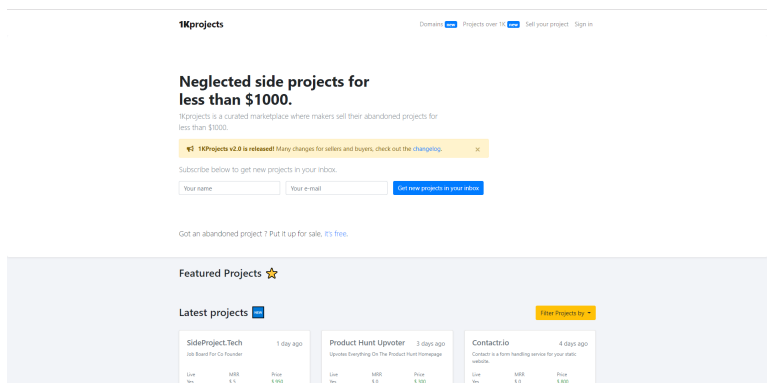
1Kprojects

Domains new Projects over 1K new Sell your project Sign in

Neglected side projects for less than $1000.

1Kprojects is a curated marketplace where makers sell their abandoned projects for less than $1000.

1KProjects v2.0 is released! Many changes for sellers and buyers, check out the changelog. ×

Subscribe below to get new projects in your inbox.

Your name | Your e-mail | Get new projects in your inbox

Got an abandoned project ? Put it up for sale, it's free.

Featured Projects ⭐

Latest projects new

Filter Projects by

SideProject.Tech
1 day ago
Job Board for Co Founder
Live | MRR | Price
Yes | $ 1 | $ 990

Product Hunt Upvoter
3 days ago
Upvotes Everything On The Product Hunt Homepage
Live | MRR | Price
Yes | $ 0 | $ 300

Contactr.io
4 days ago
Contactr is a form handling service for your static website.
Live | MRR | Price
Yes | $ 0 | $ 800